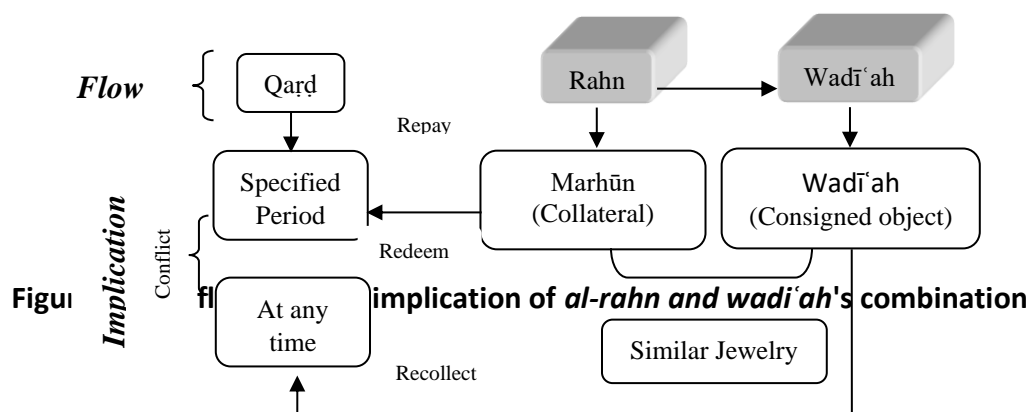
Flow

Qarḍ

Rahn

Wadīʿah

Repay

Specified Period

Marhūn (Collateral)

Wadīʿah (Consigned object)

Implication

Conflict

Redeem

Figu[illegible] fl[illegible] implication of al-rahn and wadiʿah's combination

At any time

Similar Jewelry

Recollect